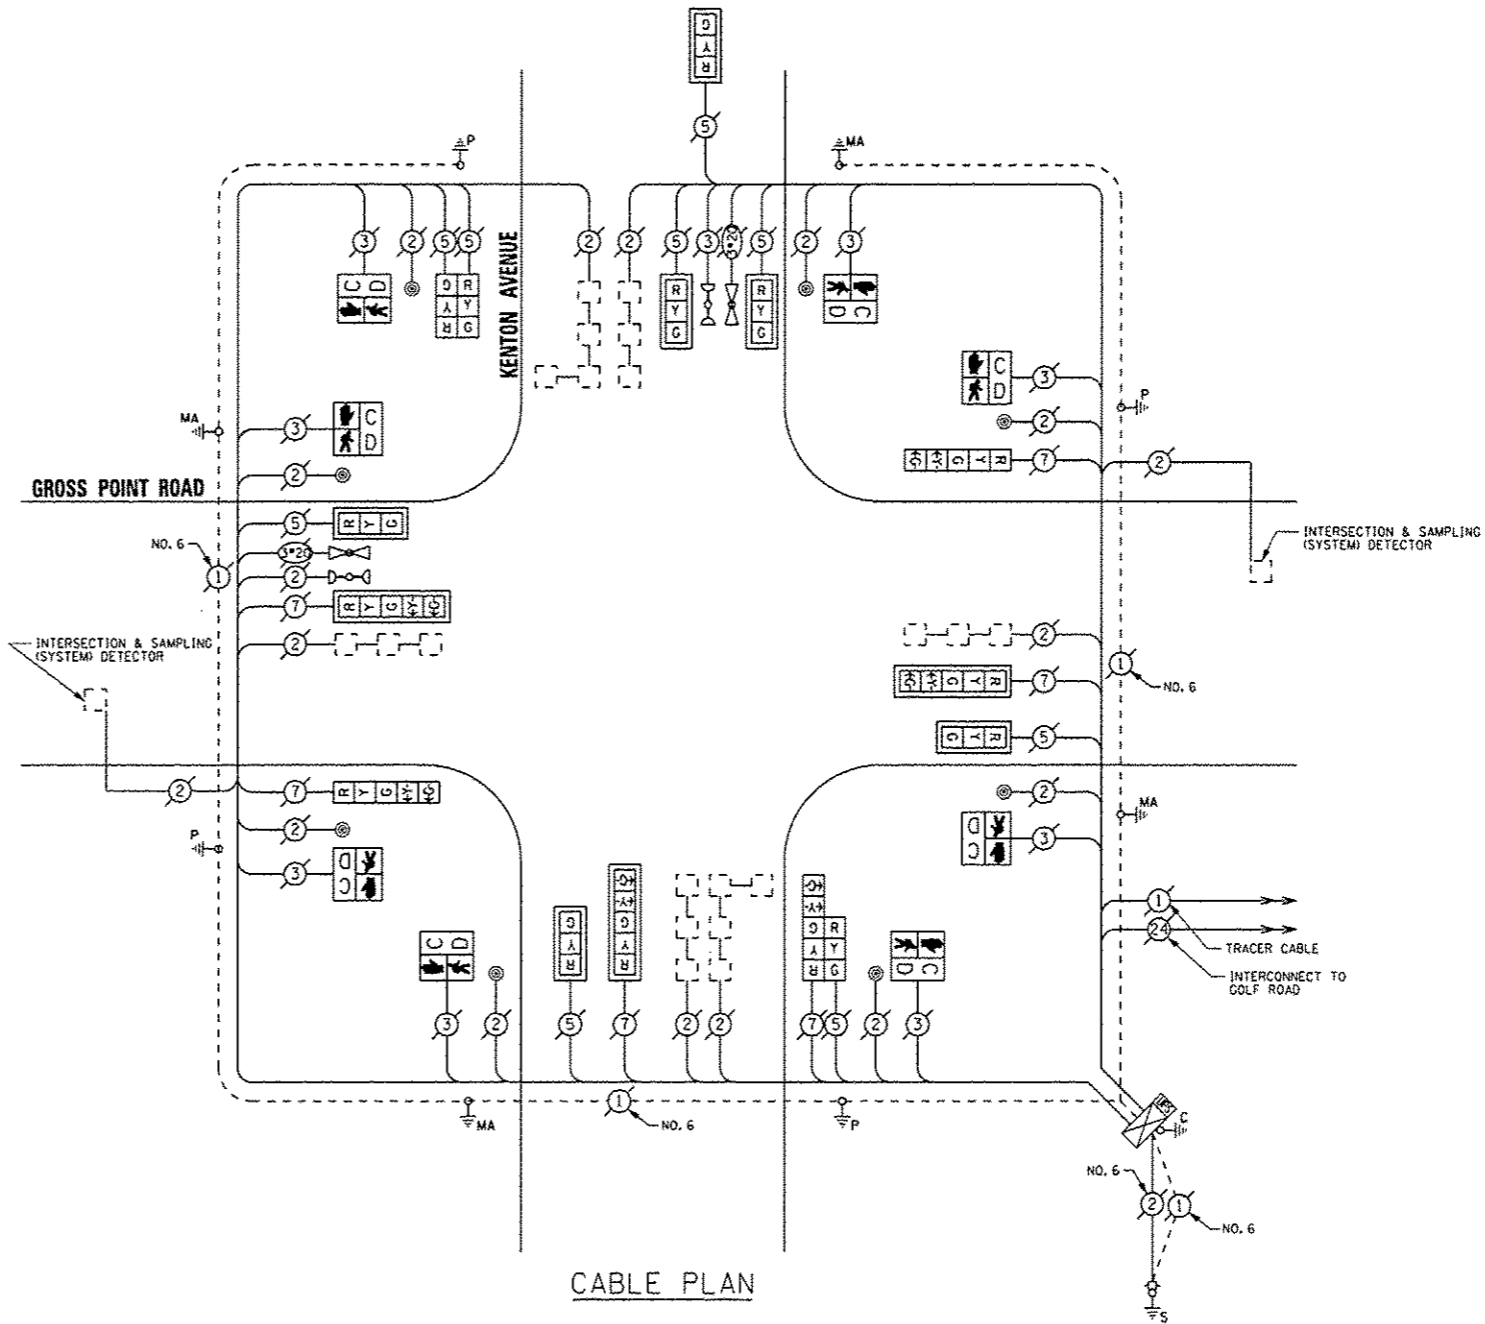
G
Y
R

5

P

MA

3 2 5 5

C
D

G R
Y Y
R G

KENTON AVENUE

2 2 5 3 5 2 3

R
Y
G

R
Y
G

C
D

C
D

3

P

2

7

2

MA

3

C
D

2

GROSS POINT ROAD

5

R Y G

NO. 6

1

2

7

R Y G

2

INTERSECTION & SAMPLING (SYSTEM) DETECTOR

INTERSECTION & SAMPLING (SYSTEM) DETECTOR

2

1

NO. 6

7

G Y R

5

G Y R

2

7

R Y G

2

MA

P

3

D
C

3

D
C

G
Y
R

R
Y
G

G R
Y Y
R G

C
D

1

24

TRACER CABLE

INTERCONNECT TO GOLF ROAD

C
D

3 2 5 7 2 2 7 5 2 3

MA

1

NO. 6

P

C

NO. 6

2 1

NO. 6

S

CABLE PLAN